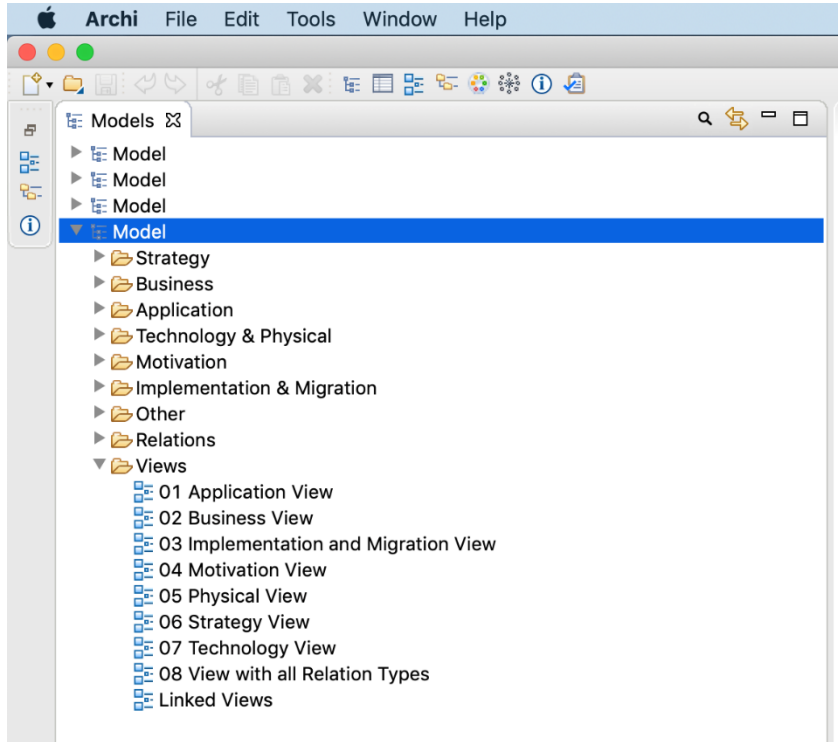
Archi File Edit Tools Window Help

Models

Model
Model
Model
Model
Strategy
Business
Application
Technology & Physical
Motivation
Implementation & Migration
Other
Relations
Views
01 Application View
02 Business View
03 Implementation and Migration View
04 Motivation View
05 Physical View
06 Strategy View
07 Technology View
08 View with all Relation Types
Linked Views